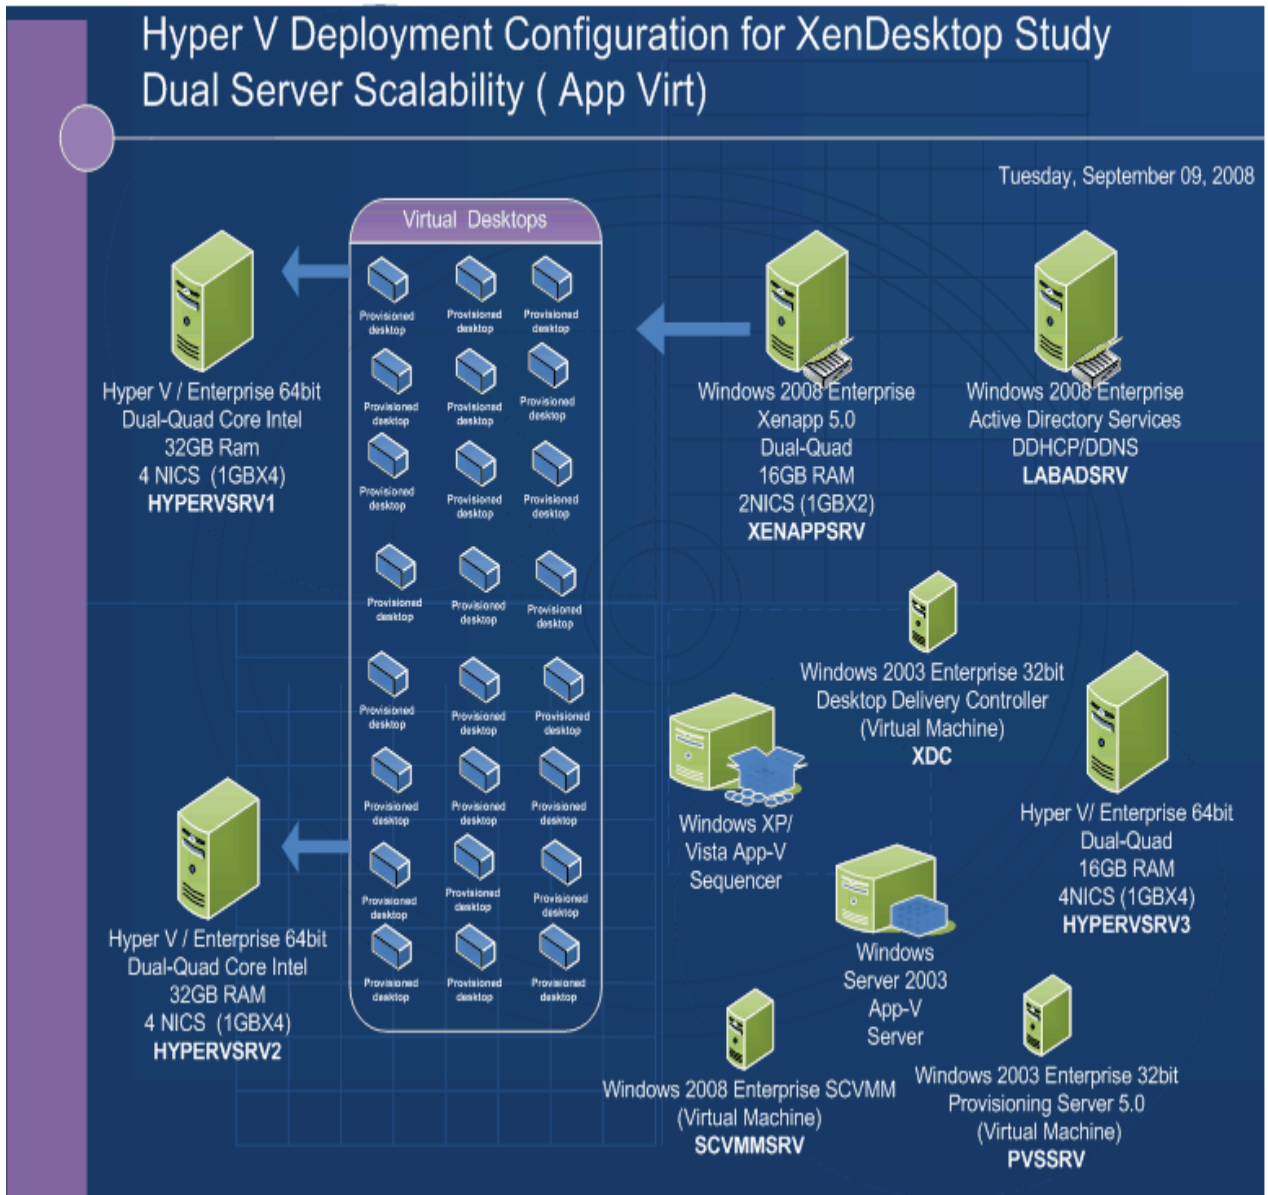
Hyper V Deployment Configuration for XenDesktop Study
Dual Server Scalability ( App Virt)

Tuesday, September 09, 2008

Virtual Desktops

Provisioned desktop
Provisioned desktop
Provisioned desktop
Provisioned desktop
Provisioned desktop
Provisioned desktop
Provisioned desktop
Provisioned desktop
Provisioned desktop
Provisioned desktop
Provisioned desktop
Provisioned desktop
Provisioned desktop
Provisioned desktop
Provisioned desktop
Provisioned desktop
Provisioned desktop
Provisioned desktop
Provisioned desktop
Provisioned desktop
Provisioned desktop
Provisioned desktop
Provisioned desktop
Provisioned desktop

Hyper V / Enterprise 64bit
Dual-Quad Core Intel
32GB Ram
4 NICS (1GBX4)
HYPERVSRV1

Windows 2008 Enterprise
Xenapp 5.0
Dual-Quad
16GB RAM
2NICS (1GBX2)
XENAPPSRV

Windows 2008 Enterprise
Active Directory Services
DDHCP/DDNS
LABADSRV

Windows 2003 Enterprise 32bit
Desktop Delivery Controller
(Virtual Machine)
XDC

Windows XP/
Vista App-V
Sequencer

Hyper V/ Enterprise 64bit
Dual-Quad
16GB RAM
4NICS (1GBX4)
HYPERVSRV3

Hyper V / Enterprise 64bit
Dual-Quad Core Intel
32GB RAM
4 NICS (1GBX4)
HYPERVSRV2

Windows
Server 2003
App-V
Server

Windows 2008 Enterprise SCVMM
(Virtual Machine)
SCVMMSRV

Windows 2003 Enterprise 32bit
Provisioning Server 5.0
(Virtual Machine)
PVSSRV